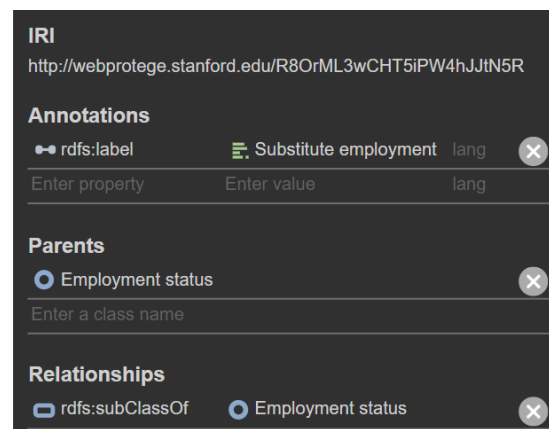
IRI
http://webprotege.stanford.edu/R8OrML3wCHT5iPW4hJJtN5R

Annotations
rdfs:label Substitute employment lang
Enter property Enter value lang

Parents
Employment status
Enter a class name

Relationships
rdfs:subClassOf Employment status